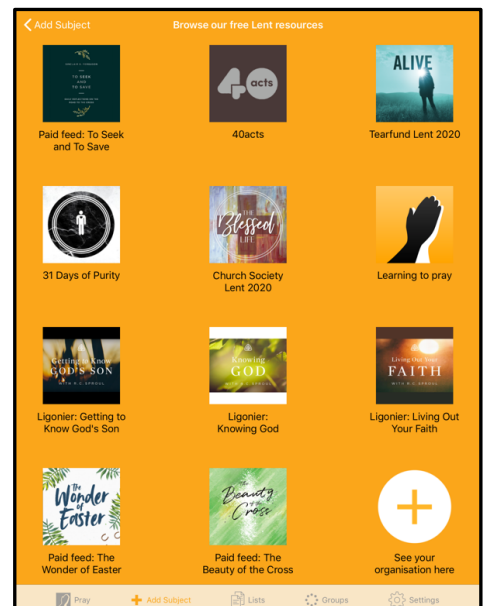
< Add Subject
Browse our free Lent resources

TO SEEK AND TO SAVE
Paid feed: To Seek and To Save

40 acts
40acts

ALIVE
Tearfund Lent 2020

31 Days of Purity

The Blessed LIFE
Church Society Lent 2020

Learning to pray

Getting to Know GOD'S SON WITH R.C. SPROUL
Ligonier: Getting to Know God's Son

Knowing GOD WITH R.C. SPROUL
Ligonier: Knowing God

Living Out Your FAITH WITH R.C. SPROUL
Ligonier: Living Out Your Faith

The Wonder of Easter
Paid feed: The Wonder of Easter

The Beauty of the Cross
Paid feed: The Beauty of the Cross

+
See your organisation here

Pray
Add Subject
Lists
Groups
Settings